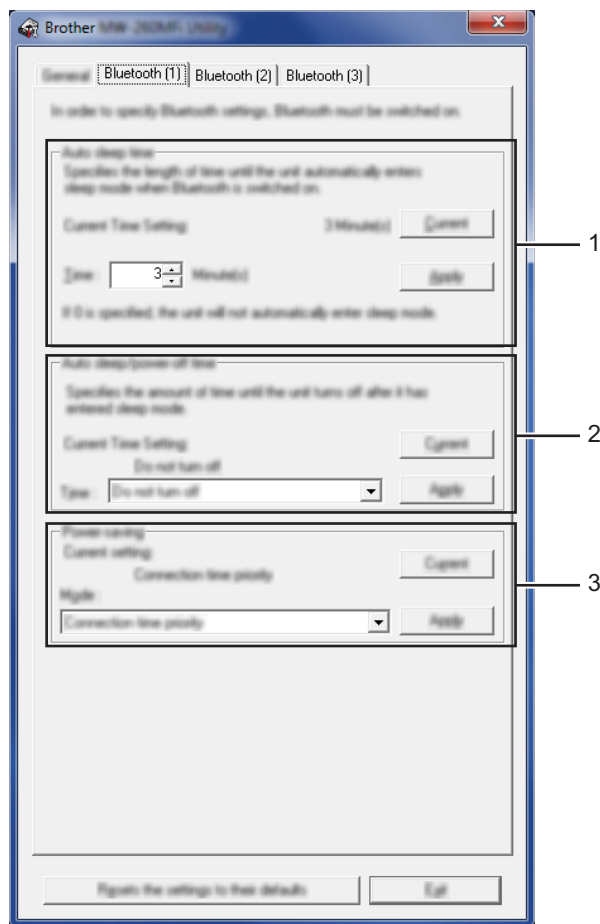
Brother MW-260MFi Utility

General | Bluetooth (1) | Bluetooth (2) | Bluetooth (3)

In order to specify Bluetooth settings, Bluetooth must be switched on.

Auto sleep time

Specifies the length of time until the unit automatically enters sleep mode when Bluetooth is switched on.

Current Time Setting 3 Minute(s) Current

Time: 3 Minute(s) Apply

If 0 is specified, the unit will not automatically enter sleep mode.

1

Auto sleep/power-off time

Specifies the amount of time until the unit turns off after it has entered sleep mode.

Current Time Setting Current

Do not turn off

Time: Do not turn off Apply

2

Power saving

Current setting Current

Connection time priority

Mode:

Connection time priority Apply

3

Resets the settings to their defaults Exit